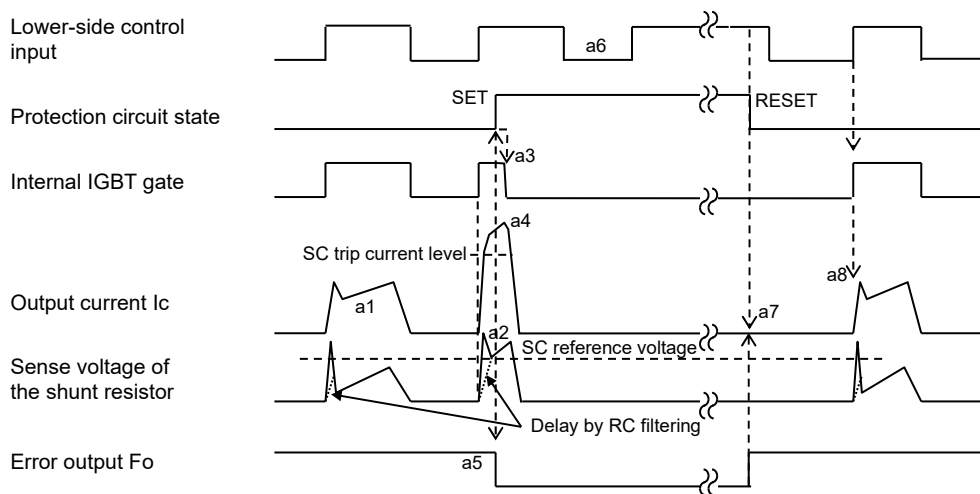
Lower-side control input

Protection circuit state

Internal IGBT gate

Output current Ic

Sense voltage of the shunt resistor

Error output Fo

a6

SET

RESET

a3

a4

SC trip current level

a8

a1

a7

a2

SC reference voltage

Delay by RC filtering

a5